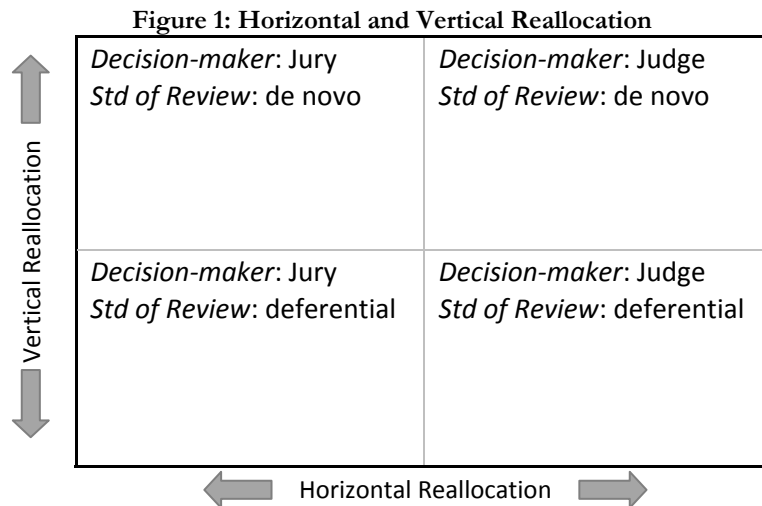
Figure 1: Horizontal and Vertical Reallocation

Vertical Reallocation

| *Decision-maker*: Jury *Std of Review*: de novo | *Decision-maker*: Judge *Std of Review*: de novo |
|---|---|
| *Decision-maker*: Jury *Std of Review*: deferential | *Decision-maker*: Judge *Std of Review*: deferential |

Horizontal Reallocation